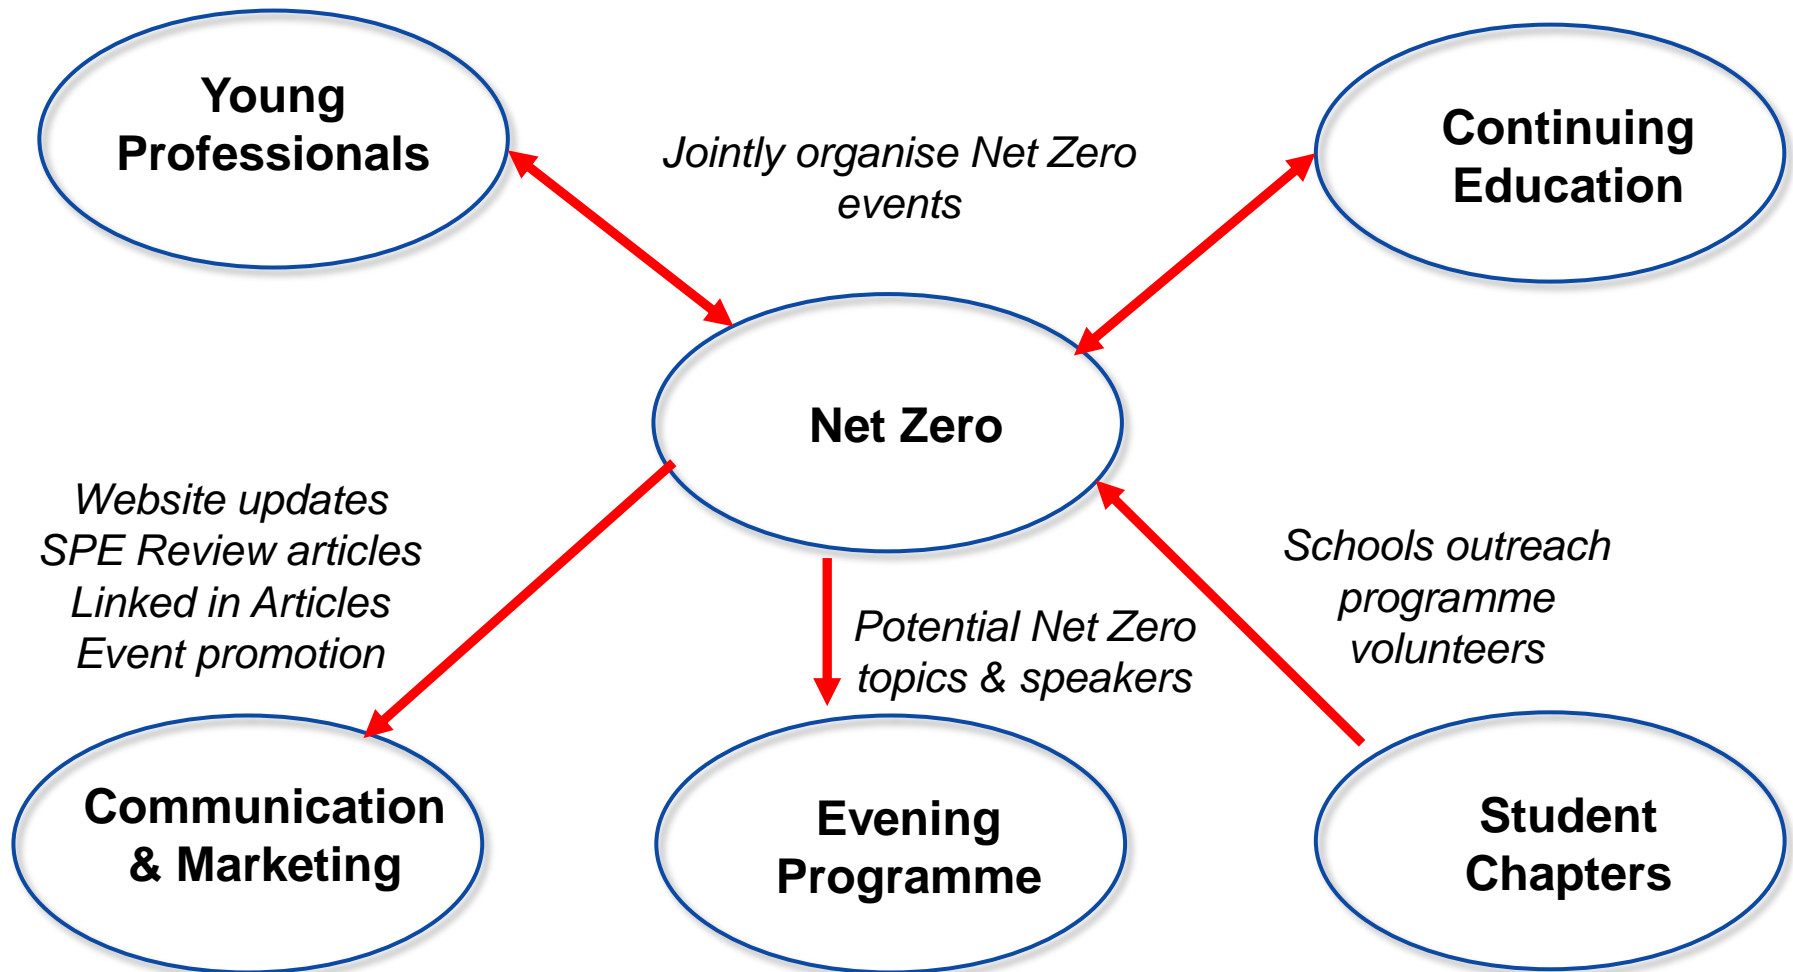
Young Professionals

Jointly organise Net Zero events

Continuing Education

Net Zero

Website updates
SPE Review articles
Linked in Articles
Event promotion

Potential Net Zero topics & speakers

Schools outreach programme volunteers

Communication & Marketing

Evening Programme

Student Chapters